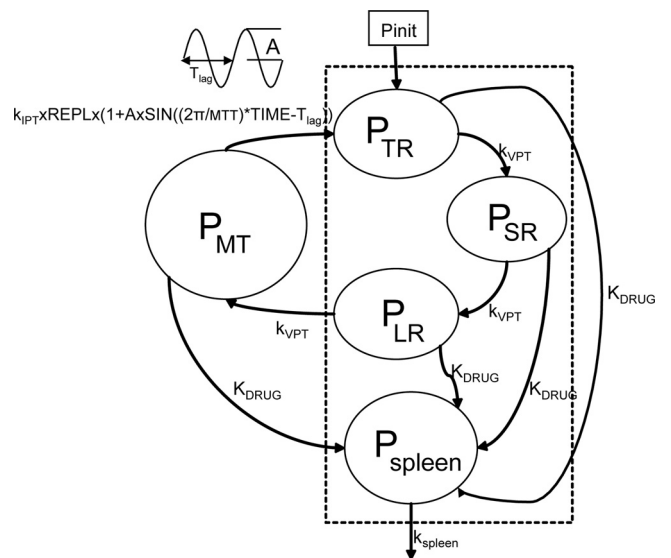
$T_{lag}$

A

Pinit

$k_{IPT}$xREPLx(1+AxSIN((2π/MTT)*TIME-$T_{lag}$))

$P_{TR}$

$k_{VPT}$

$P_{SR}$

$P_{MT}$

$K_{DRUG}$

$P_{LR}$

$k_{VPT}$

$k_{VPT}$

$K_{DRUG}$

$K_{DRUG}$

$K_{DRUG}$

$P_{spleen}$

$k_{spleen}$